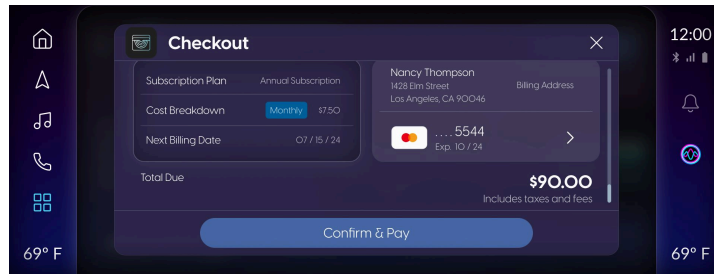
Checkout

Subscription Plan Annual Subscription

Cost Breakdown Monthly $7.50

Next Billing Date 07 / 15 / 24

Nancy Thompson
1428 Elm Street
Los Angeles, CA 90046
Billing Address

....5544
Exp. 10 / 24

Total Due

$90.00
Includes taxes and fees

Confirm & Pay

12:00

69° F

69° F